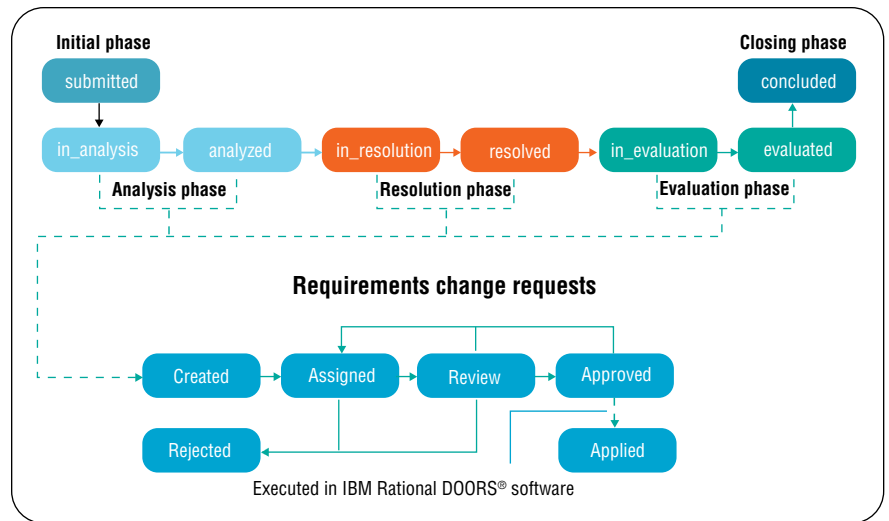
Initial phase

submitted

Closing phase

concluded

in_analysis

analyzed

in_resolution

resolved

in_evaluation

evaluated

Analysis phase

Resolution phase

Evaluation phase

Requirements change requests

Created

Assigned

Review

Approved

Rejected

Applied

Executed in IBM Rational DOORS® software